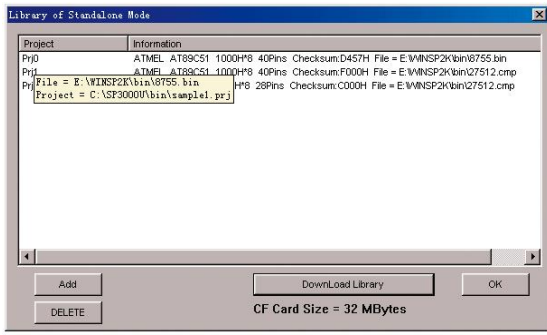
Library of Standalone Mode

| Project | Information |
|---|---|
| Prj0 | ATMEL AT89C51 1000H*8 40Pins Checksum:D457H File = E:\WINSP2K\bin\8755.bin |
| Prj1 | ATMEL AT89C51 1000H*8 40Pins Checksum:F000H File = E:\WINSP2K\bin\27512.cmp |
| Prj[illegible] | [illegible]H*8 28Pins Checksum:C000H File = E:\WINSP2K\bin\27512.cmp |

File = E:\WINSP2K\bin\8755.bin
Project = C:\SP3000U\bin\sample1.prj

Add

DELETE

DownLoad Library

CF Card Size = 32 MBytes

OK